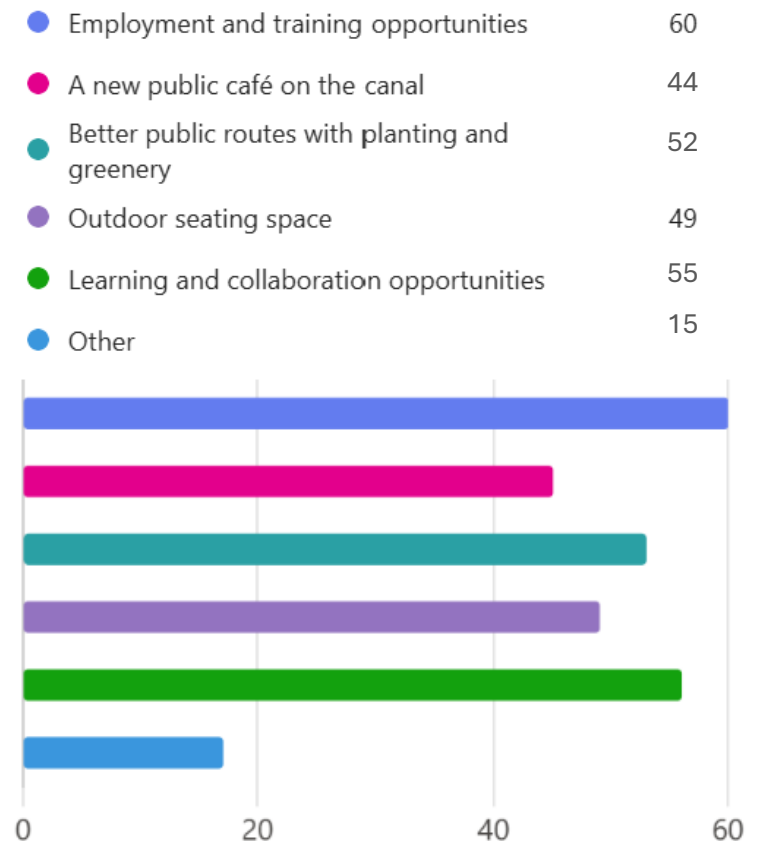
Employment and training opportunities 60

A new public café on the canal 44

Better public routes with planting and greenery 52

Outdoor seating space 49

Learning and collaboration opportunities 55

Other 15

0
20
40
60